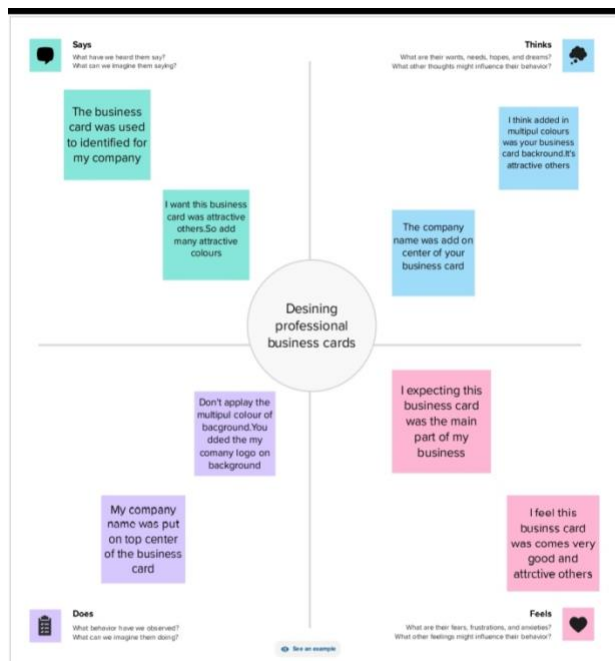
Says
What have we heard them say?
What can we imagine them saying?

Thinks
What are their wants, needs, hopes, and dreams?
What other thoughts might influence their behavior?

The business card was used to identified for my company

I want this business card was attractive others.So add many attractive colours

I think added in multipul colours was your business card backround.It's attractive others

The company name was add on center of your business card

Desining professional business cards

Don't applay the multipul colour of bacground.You dded the my comany logo on background

I expecting this business card was the main part of my business

My company name was put on top center of the business card

I feel this businss card was comes very good and attrctive others

Does
What behavior have we observed?
What can we imagine them doing?

See an example

Feels
What are their fears, frustrations, and anxieties?
What other feelings might influence their behavior?